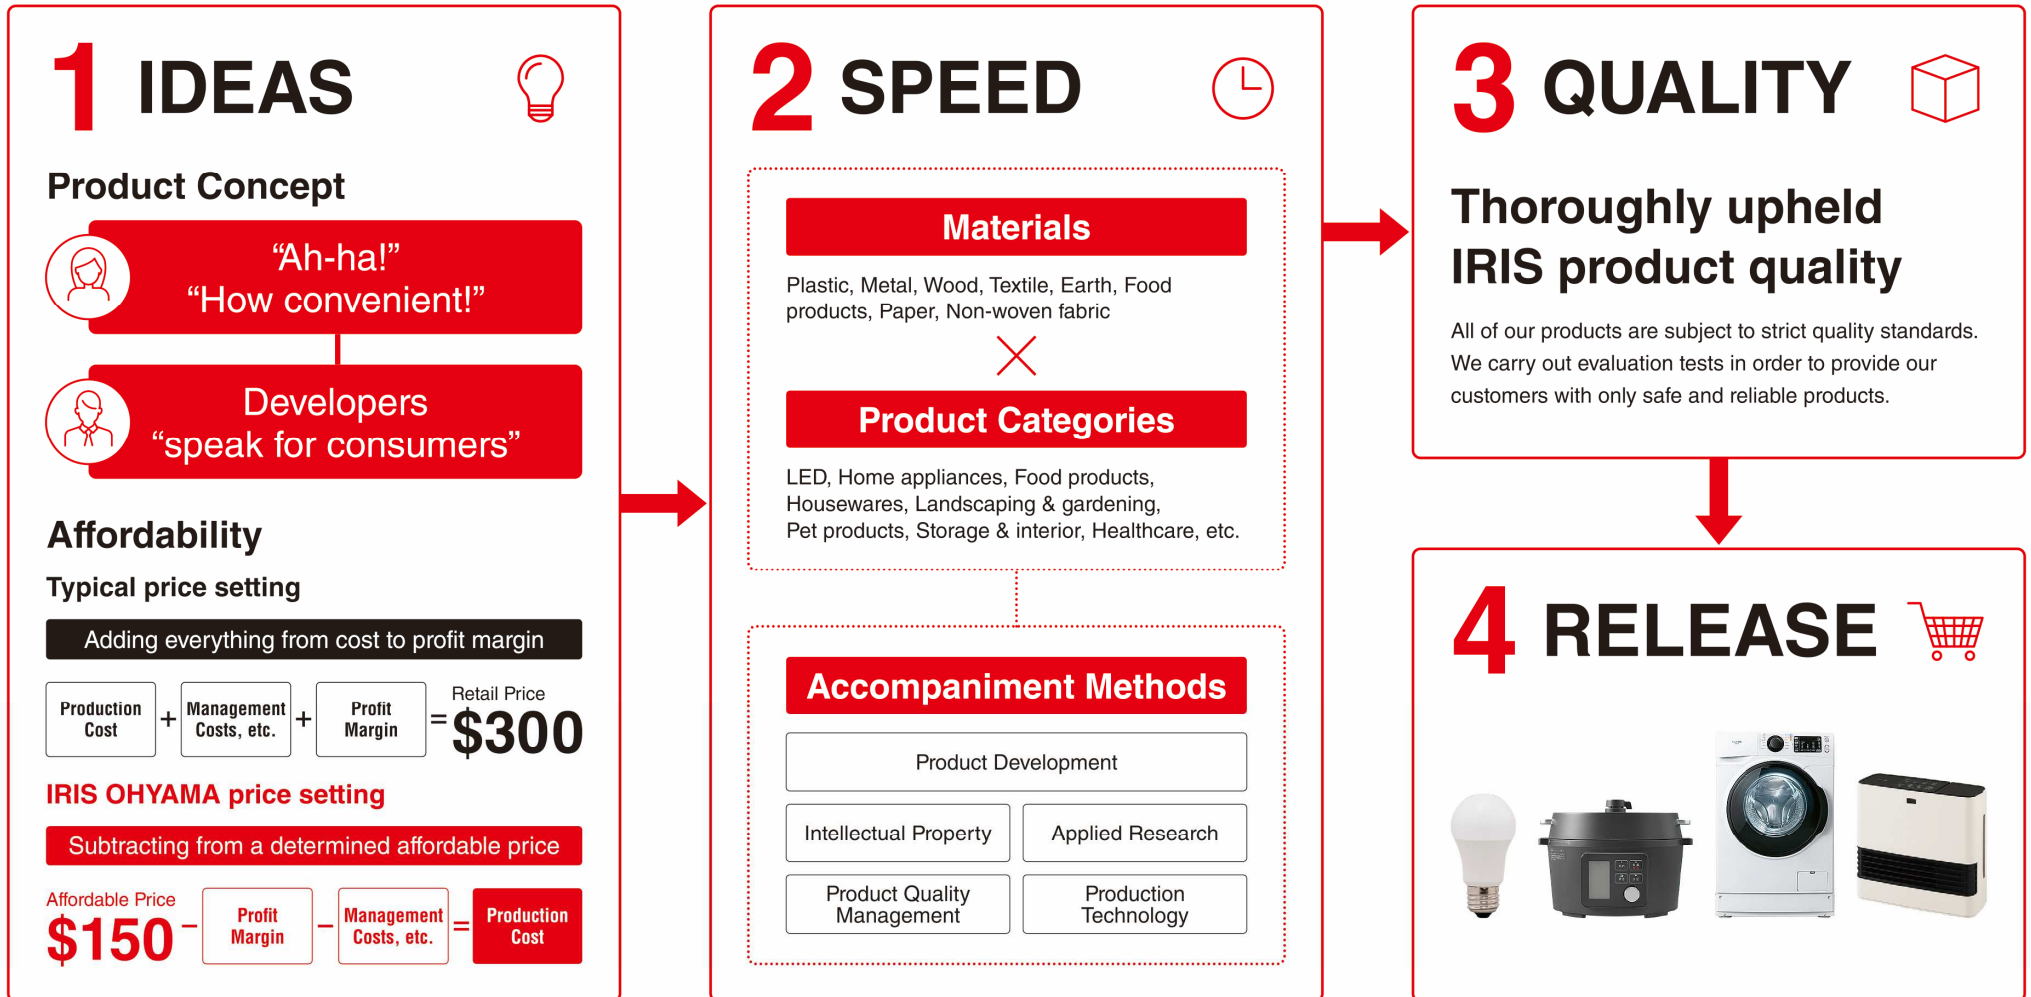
1 IDEAS

Product Concept

“Ah-ha!”
“How convenient!”

Developers
“speak for consumers”

Affordability

Typical price setting

Adding everything from cost to profit margin

Production Cost + Management Costs, etc. + Profit Margin = Retail Price $300

IRIS OHYAMA price setting

Subtracting from a determined affordable price

Affordable Price $150 − Profit Margin − Management Costs, etc. = Production Cost

2 SPEED

Materials

Plastic, Metal, Wood, Textile, Earth, Food products, Paper, Non-woven fabric

Product Categories

LED, Home appliances, Food products, Housewares, Landscaping & gardening, Pet products, Storage & interior, Healthcare, etc.

Accompaniment Methods

Product Development

Intellectual Property

Applied Research

Product Quality Management

Production Technology

3 QUALITY

Thoroughly upheld IRIS product quality

All of our products are subject to strict quality standards. We carry out evaluation tests in order to provide our customers with only safe and reliable products.

4 RELEASE